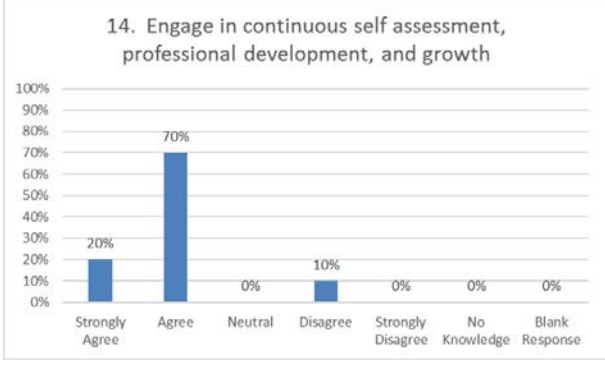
14. Engage in continuous self assessment, professional development, and growth

100%
90%
80%
70%
60%
50%
40%
30%
20%
10%
0%

20%
70%
0%
10%
0%
0%
0%

Strongly Agree
Agree
Neutral
Disagree
Strongly Disagree
No Knowledge
Blank Response